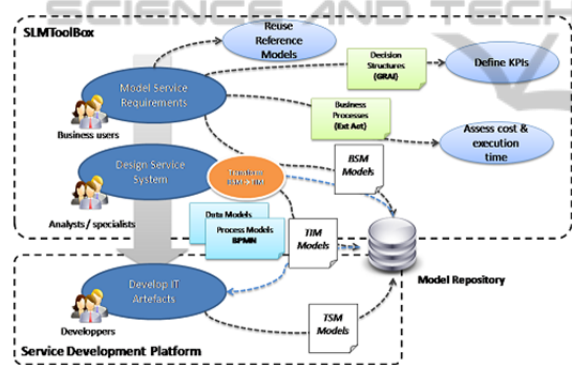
SCIENCE AND TECH

SLMToolBox

Reuse Reference Models

Model Service Requirements

Decision Structures (GRAI)

Define KPIs

Business users

Business Processes (Ext Act)

Assess cost & execution time

Design Service System

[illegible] BSM → TIM

BSM Models

Analysts / specialists

Data Models

Process Models BPMN

TIM Models

Model Repository

Develop IT Artefacts

Developpers

TSM Models

Service Development Platform